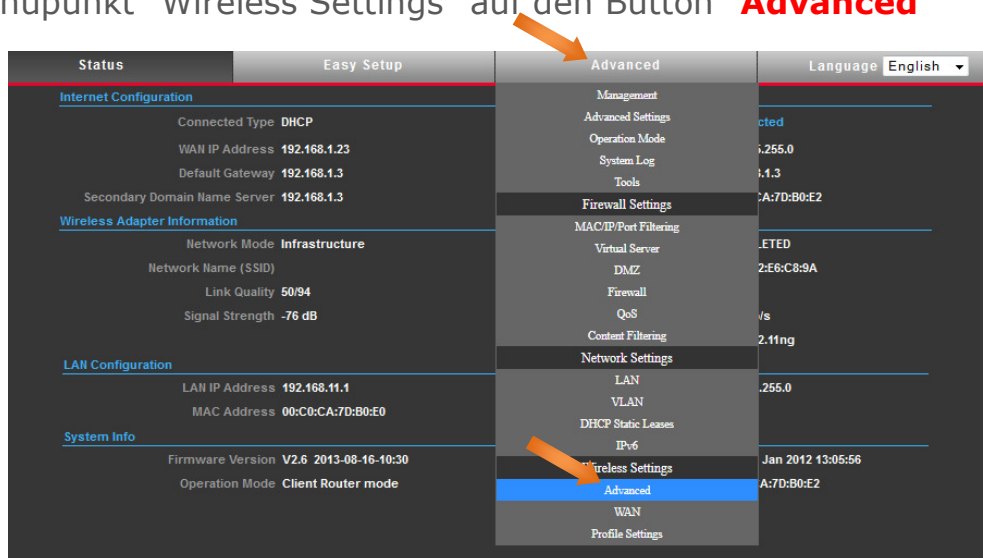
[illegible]nupunkt "Wireless Settings" auf den Button **Advanced**

Status | Easy Setup | Advanced | Language English

Internet Configuration

Connected Type DHCP

WAN IP Address 192.168.1.23

Default Gateway 192.168.1.3

Secondary Domain Name Server 192.168.1.3

Wireless Adapter Information

Network Mode Infrastructure

Network Name (SSID)

Link Quality 50/94

Signal Strength -76 dB

LAN Configuration

LAN IP Address 192.168.11.1

MAC Address 00:C0:CA:7D:B0:E0

System Info

Firmware Version V2.6 2013-08-16-10:30

Operation Mode Client Router mode

Management
Advanced Settings
Operation Mode
System Log
Tools
Firewall Settings
MAC/IP/Port Filtering
Virtual Server
DMZ
Firewall
QoS
Content Filtering
Network Settings
LAN
VLAN
DHCP Static Leases
IPv6
Wireless Settings
Advanced
WAN
Profile Settings

cted
.255.0
.1.3
:A:7D:B0:E2
LETED
2:E6:C8:9A
/s
2.11ng
.255.0
Jan 2012 13:05:56
:A:7D:B0:E2